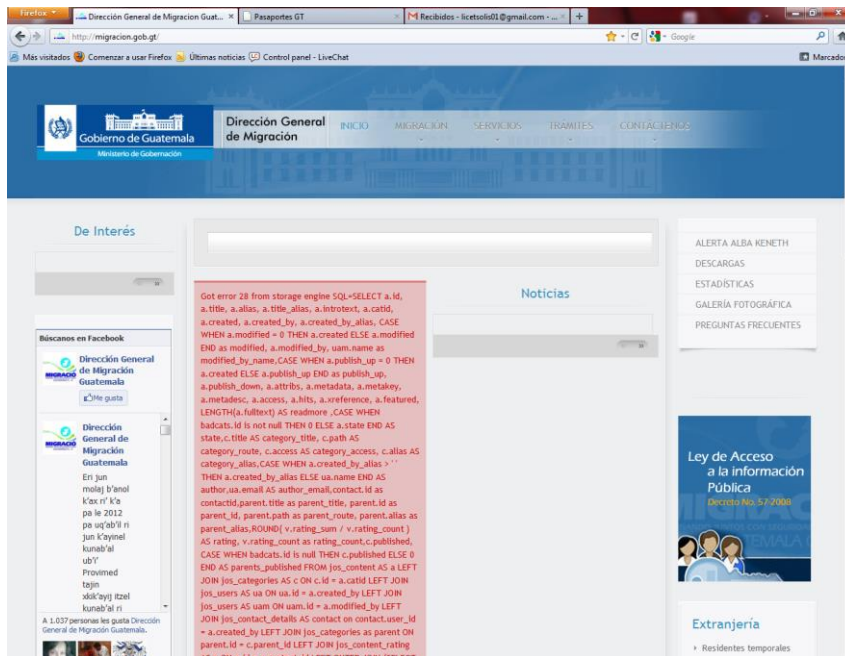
Firefox
Dirección General de Migracion Guat...
Pasaportes GT
Recibidos - licetsolis01@gmail.com - ...
http://migracion.gob.gt/
Google
Más visitados Comenzar a usar Firefox Últimas noticias Control panel - LiveChat
Marcadores

Gobierno de Guatemala
Ministerio de Gobernación
Dirección General de Migración
INICIO MIGRACION SERVICIOS TRAMITES CONTACTENOS

De Interés

Búscanos en Facebook
Dirección General de Migración Guatemala
Me gusta
Dirección General de Migración Guatemala
En jun molaj b'anol k'ax ri' k'a pa le 2012 pa uq'ab'il ri jun k'ayinel kunab'al ub'i' Provimed tajin xdik'ayij itzel kunab'al ri
A 1.037 personas les gusta Dirección General de Migración Guatemala.

Got error 28 from storage engine SQL=SELECT a.id, a.title, a.alias, a.title_alias, a.introtext, a.catid, a.created, a.created_by, a.created_by_alias, CASE WHEN a.modified = 0 THEN a.created ELSE a.modified END as modified, a.modified_by, uam.name as modified_by_name,CASE WHEN a.publish_up = 0 THEN a.created ELSE a.publish_up END as publish_up, a.publish_down, a.attribs, a.metadata, a.metakey, a.metadesc, a.access, a.hits, a.xreference, a.featured, LENGTH(a.fulltext) AS readmore ,CASE WHEN badcats.id is not null THEN 0 ELSE a.state END AS state,c.title AS category_title, c.path AS category_route, c.access AS category_access, c.alias AS category_alias,CASE WHEN a.created_by_alias > ' ' THEN a.created_by_alias ELSE ua.name END AS author,ua.email AS author_email,contact.id as contactid,parent.title as parent_title, parent.id as parent_id, parent.path as parent_route, parent.alias as parent_alias,ROUND( v.rating_sum / v.rating_count ) AS rating, v.rating_count as rating_count,c.published, CASE WHEN badcats.id is null THEN c.published ELSE 0 END AS parents_published FROM jos_content AS a LEFT JOIN jos_categories AS c ON c.id = a.catid LEFT JOIN jos_users AS ua ON ua.id = a.created_by LEFT JOIN jos_users AS uam ON uam.id = a.modified_by LEFT JOIN jos_contact_details AS contact on contact.user_id = a.created_by LEFT JOIN jos_categories as parent ON parent.id = c.parent_id LEFT JOIN jos_content_rating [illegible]

Noticias

ALERTA ALBA KENETH
DESCARGAS
ESTADÍSTICAS
GALERÍA FOTOGRÁFICA
PREGUNTAS FRECUENTES

Ley de Acceso a la información Pública
Decreto No. 57-2008

Extranjería
Residentes temporales